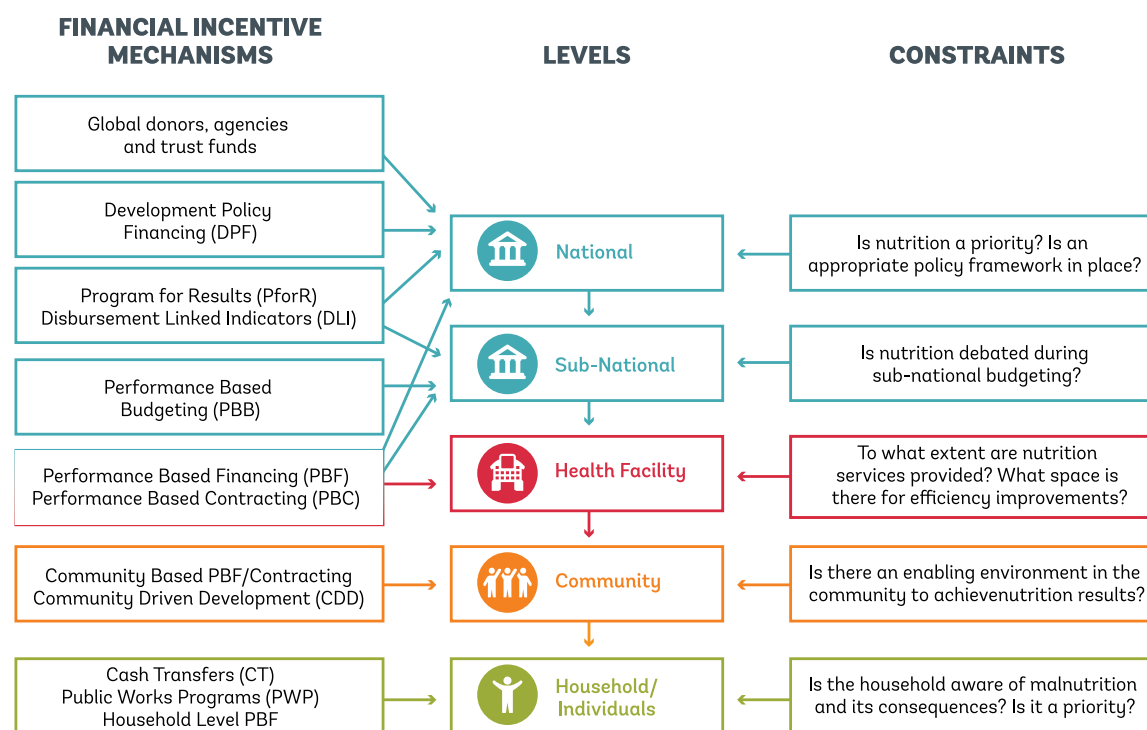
FINANCIAL INCENTIVE MECHANISMS

LEVELS

CONSTRAINTS

Global donors, agencies and trust funds

Development Policy Financing (DPF)

Program for Results (PforR) Disbursement Linked Indicators (DLI)

Performance Based Budgeting (PBB)

Performance Based Financing (PBF) Performance Based Contracting (PBC)

Community Based PBF/Contracting Community Driven Development (CDD)

Cash Transfers (CT) Public Works Programs (PWP) Household Level PBF

National

Sub-National

Health Facility

Community

Household/ Individuals

Is nutrition a priority? Is an appropriate policy framework in place?

Is nutrition debated during sub-national budgeting?

To what extent are nutrition services provided? What space is there for efficiency improvements?

Is there an enabling environment in the community to achievenutrition results?

Is the household aware of malnutrition and its consequences? Is it a priority?